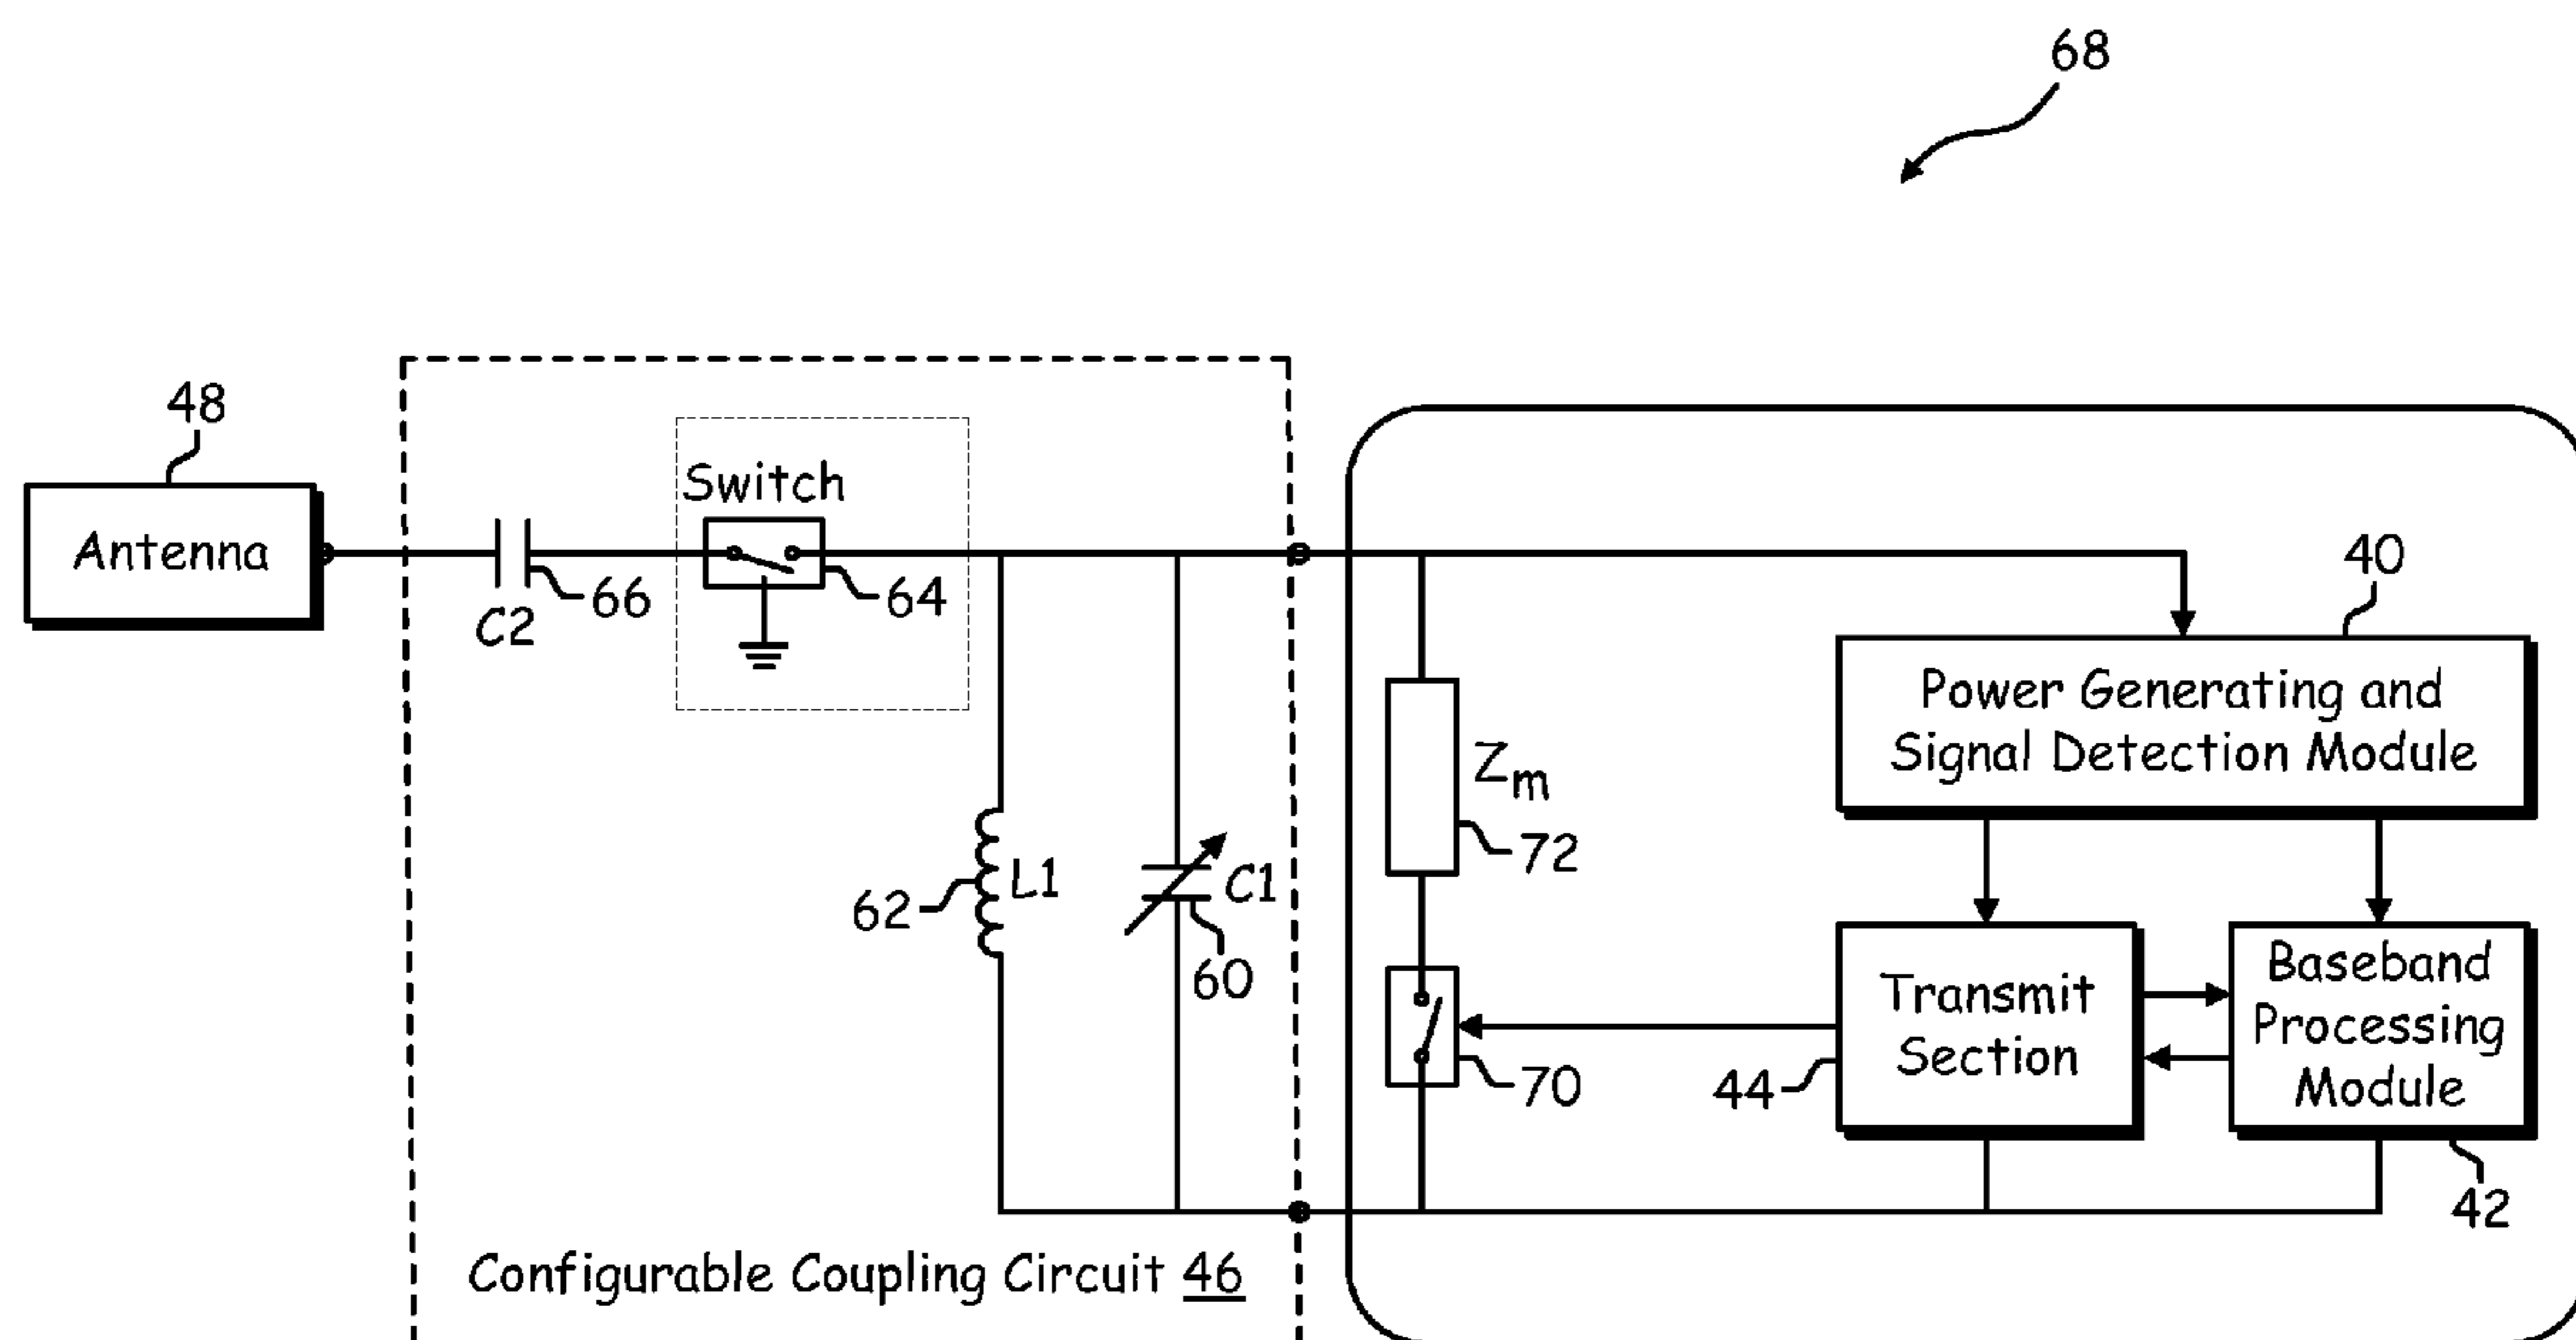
68

48

Antenna

Switch

C2

66

64

40

Power Generating and Signal Detection Module

$Z_m$

72

62

L1

C1

60

70

44

Transmit Section

Baseband Processing Module

42

Configurable Coupling Circuit 46